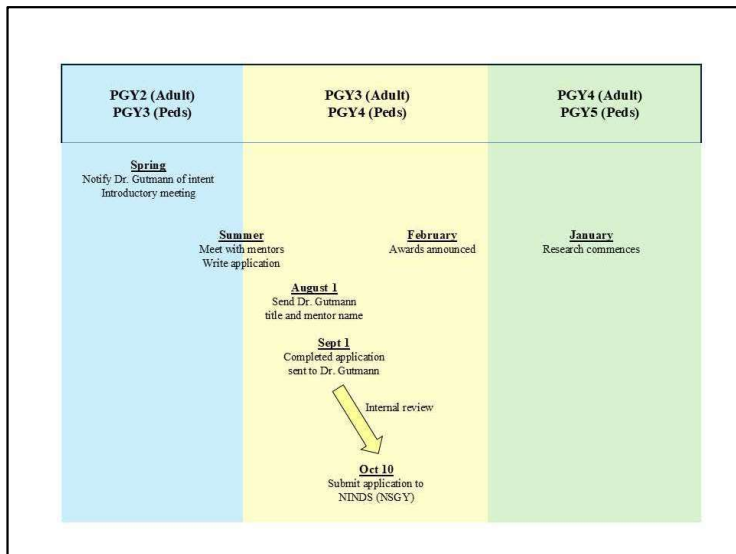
PGY2 (Adult)
PGY3 (Peds)

PGY3 (Adult)
PGY4 (Peds)

PGY4 (Adult)
PGY5 (Peds)

Spring
Notify Dr. Gutmann of intent
Introductory meeting

Summer
Meet with mentors
Write application

February
Awards announced

January
Research commences

August 1
Send Dr. Gutmann title and mentor name

Sept 1
Completed application sent to Dr. Gutmann

Internal review

Oct 10
Submit application to NINDS (NSGY)